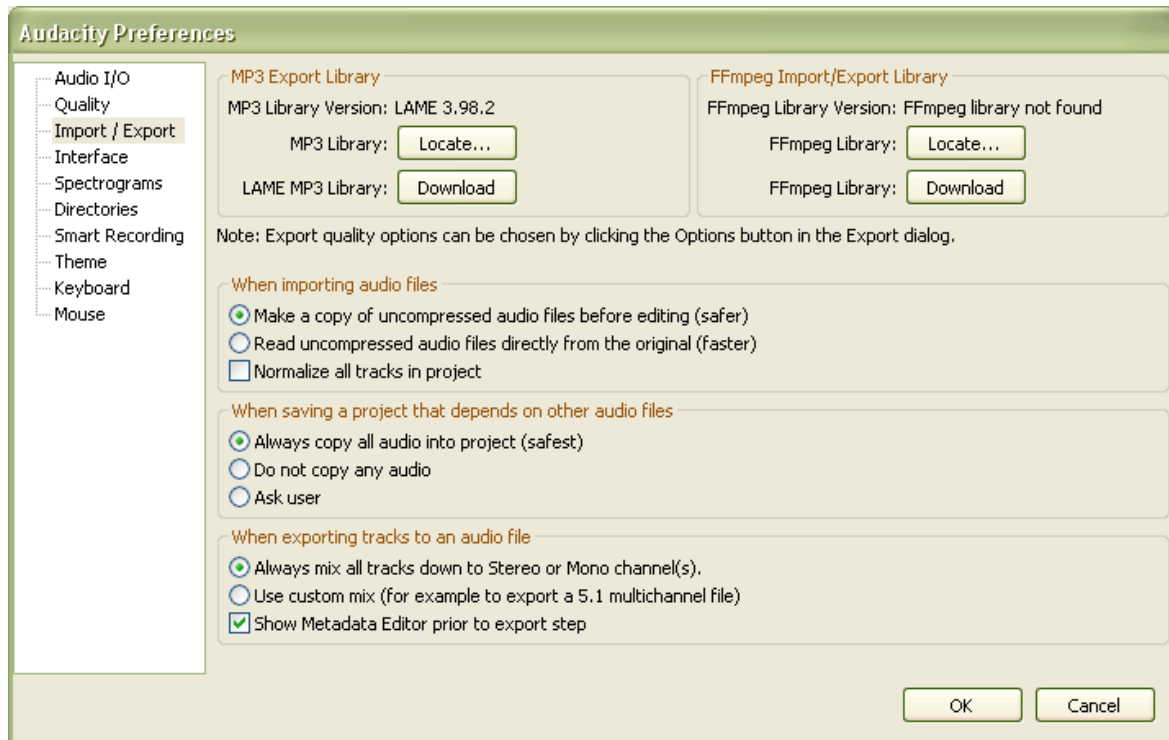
Audacity Preferences

Audio I/O
Quality
Import / Export
Interface
Spectrograms
Directories
Smart Recording
Theme
Keyboard
Mouse

MP3 Export Library
MP3 Library Version: LAME 3.98.2
MP3 Library: Locate...
LAME MP3 Library: Download

FFmpeg Import/Export Library
FFmpeg Library Version: FFmpeg library not found
FFmpeg Library: Locate...
FFmpeg Library: Download

Note: Export quality options can be chosen by clicking the Options button in the Export dialog.

When importing audio files
Make a copy of uncompressed audio files before editing (safer)
Read uncompressed audio files directly from the original (faster)
Normalize all tracks in project

When saving a project that depends on other audio files
Always copy all audio into project (safest)
Do not copy any audio
Ask user

When exporting tracks to an audio file
Always mix all tracks down to Stereo or Mono channel(s).
Use custom mix (for example to export a 5.1 multichannel file)
Show Metadata Editor prior to export step

OK
Cancel